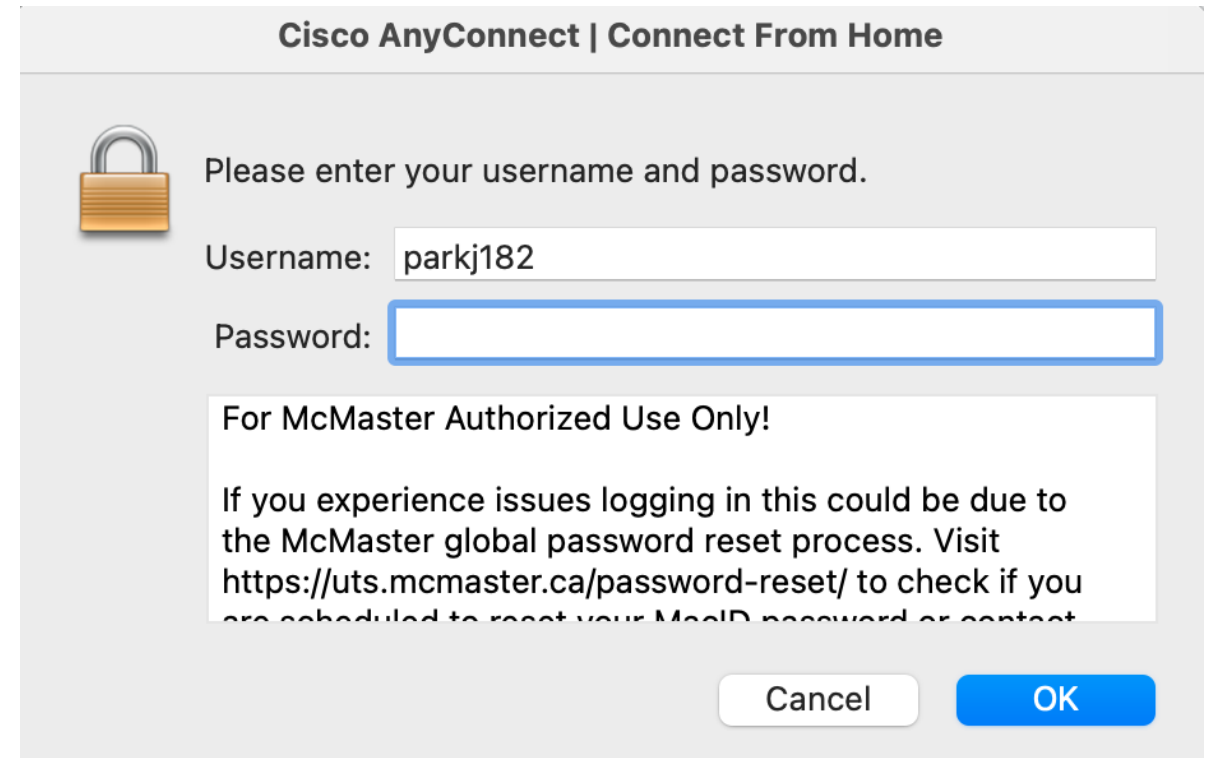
Cisco AnyConnect | Connect From Home

Please enter your username and password.

Username: parkj182

Password:

For McMaster Authorized Use Only!

If you experience issues logging in this could be due to the McMaster global password reset process. Visit https://uts.mcmaster.ca/password-reset/ to check if you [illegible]

Cancel

OK